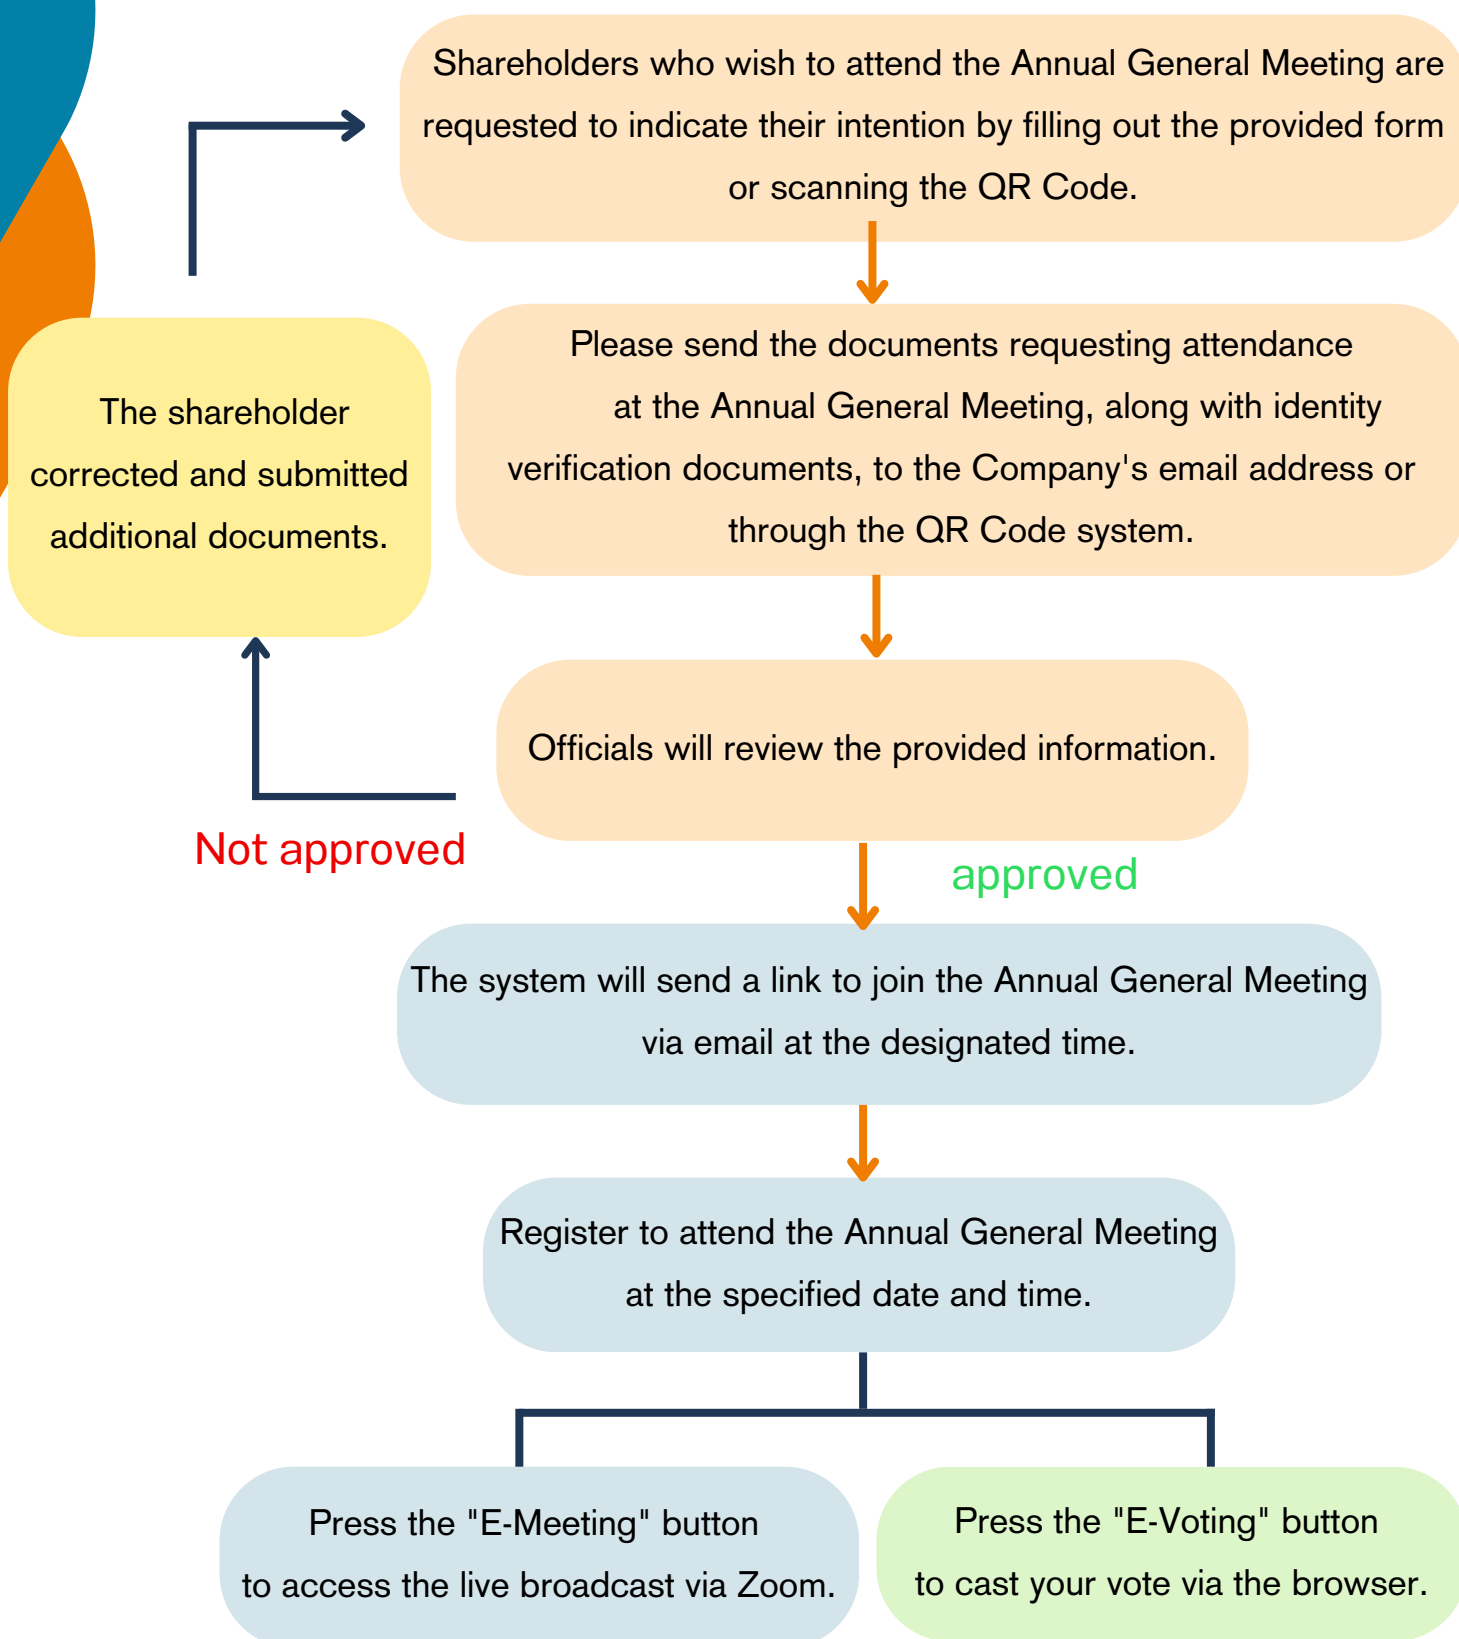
Shareholders who wish to attend the Annual General Meeting are requested to indicate their intention by filling out the provided form or scanning the QR Code.

Please send the documents requesting attendance at the Annual General Meeting, along with identity verification documents, to the Company's email address or through the QR Code system.

The shareholder corrected and submitted additional documents.

Officials will review the provided information.

Not approved

approved

The system will send a link to join the Annual General Meeting via email at the designated time.

Register to attend the Annual General Meeting at the specified date and time.

Press the "E-Meeting" button to access the live broadcast via Zoom.

Press the "E-Voting" button to cast your vote via the browser.